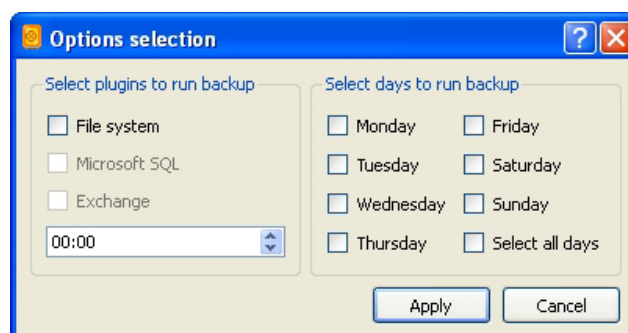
Options selection

Select plugins to run backup

File system

Microsoft SQL

Exchange

00:00

Select days to run backup

Monday

Tuesday

Wednesday

Thursday

Friday

Saturday

Sunday

Select all days

Apply

Cancel